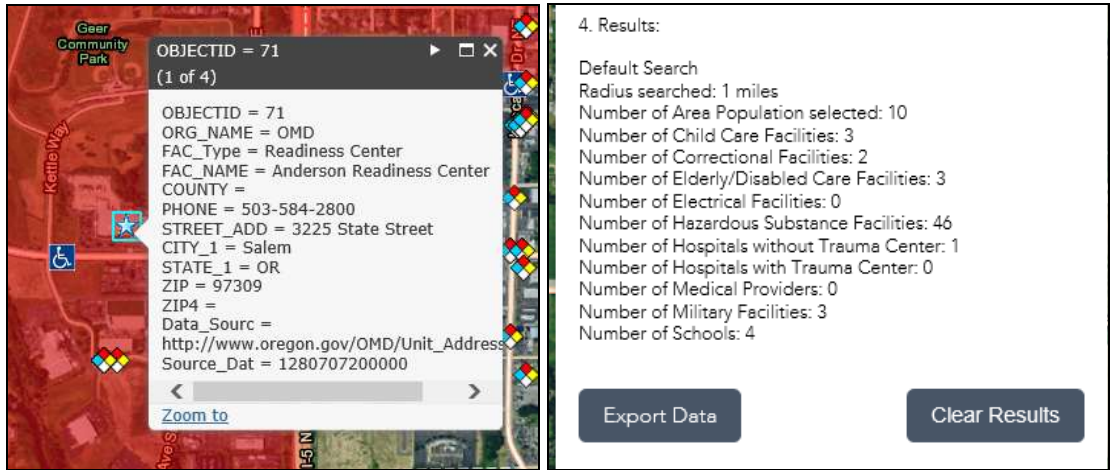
Gear Community Park

Kettle Way

OBJECTID = 71
(1 of 4)

OBJECTID = 71
ORG_NAME = OMD
FAC_Type = Readiness Center
FAC_NAME = Anderson Readiness Center
COUNTY =
PHONE = 503-584-2800
STREET_ADD = 3225 State Street
CITY_1 = Salem
STATE_1 = OR
ZIP = 97309
ZIP4 =
Data_Sourc =
http://www.oregon.gov/OMD/Unit_Address
Source_Dat = 1280707200000

Zoom to

I-5 N

4. Results:

Default Search
Radius searched: 1 miles
Number of Area Population selected: 10
Number of Child Care Facilities: 3
Number of Correctional Facilities: 2
Number of Elderly/Disabled Care Facilities: 3
Number of Electrical Facilities: 0
Number of Hazardous Substance Facilities: 46
Number of Hospitals without Trauma Center: 1
Number of Hospitals with Trauma Center: 0
Number of Medical Providers: 0
Number of Military Facilities: 3
Number of Schools: 4

Export Data

Clear Results